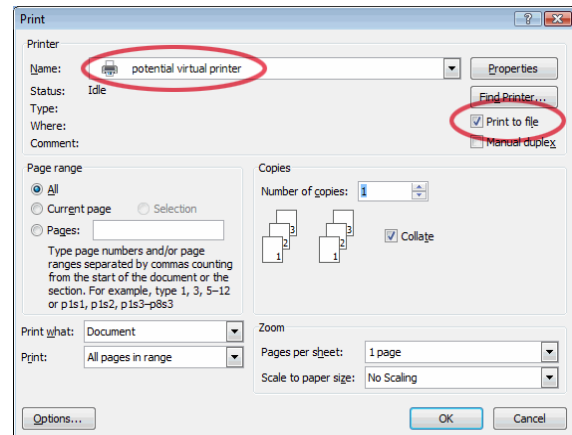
Print

?
X

Printer

Name: potential virtual printer

Properties

Status: Idle

Type:

Where:

Comment:

Find Printer...

Print to file

Manual duplex

Page range

All

Current page

Selection

Pages:

Type page numbers and/or page ranges separated by commas counting from the start of the document or the section. For example, type 1, 3, 5–12 or p1s1, p1s2, p1s3–p8s3

Copies

Number of copies: 1

3
2
1
3
2
1

Collate

Print what: Document

Print: All pages in range

Zoom

Pages per sheet: 1 page

Scale to paper size: No Scaling

Options...

OK

Cancel